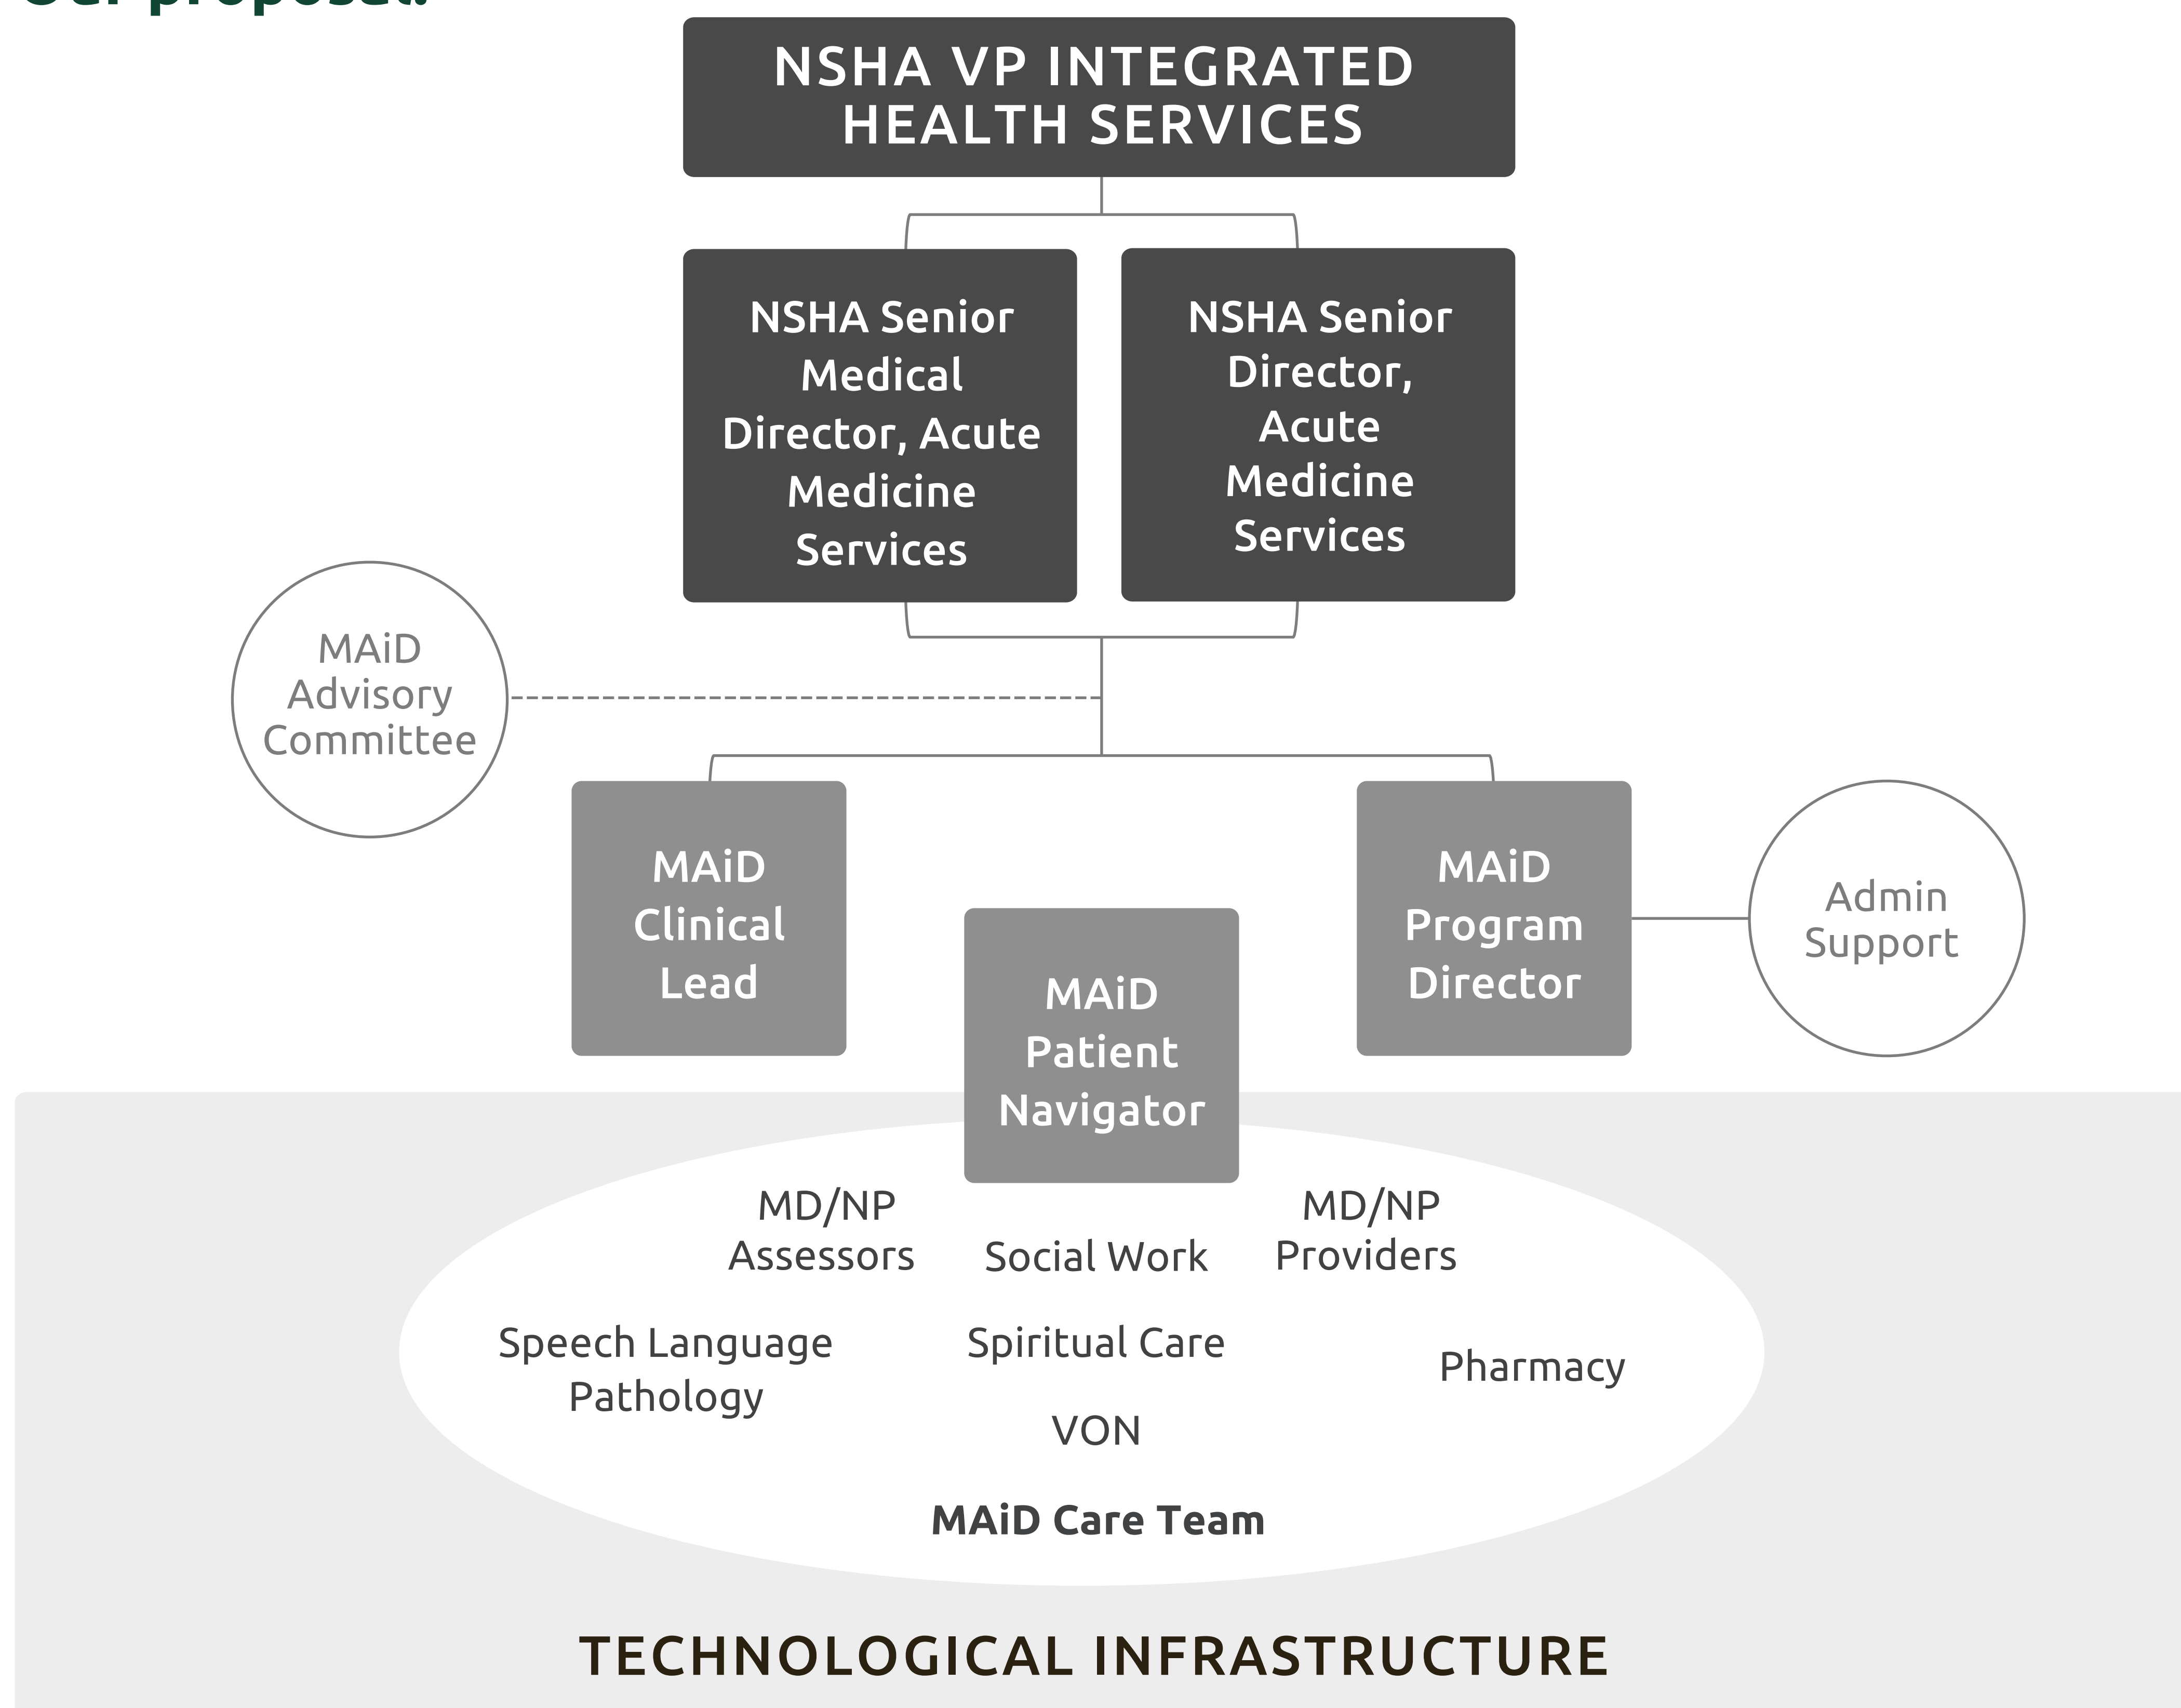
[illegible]

NSHA VP INTEGRATED HEALTH SERVICES

NSHA Senior Medical Director, Acute Medicine Services

NSHA Senior Director, Acute Medicine Services

MAiD Advisory Committee

MAiD Clinical Lead

MAiD Patient Navigator

MAiD Program Director

Admin Support

MD/NP Assessors

Social Work

MD/NP Providers

Speech Language Pathology

Spiritual Care

Pharmacy

VON

MAiD Care Team

TECHNOLOGICAL INFRASTRUCTURE